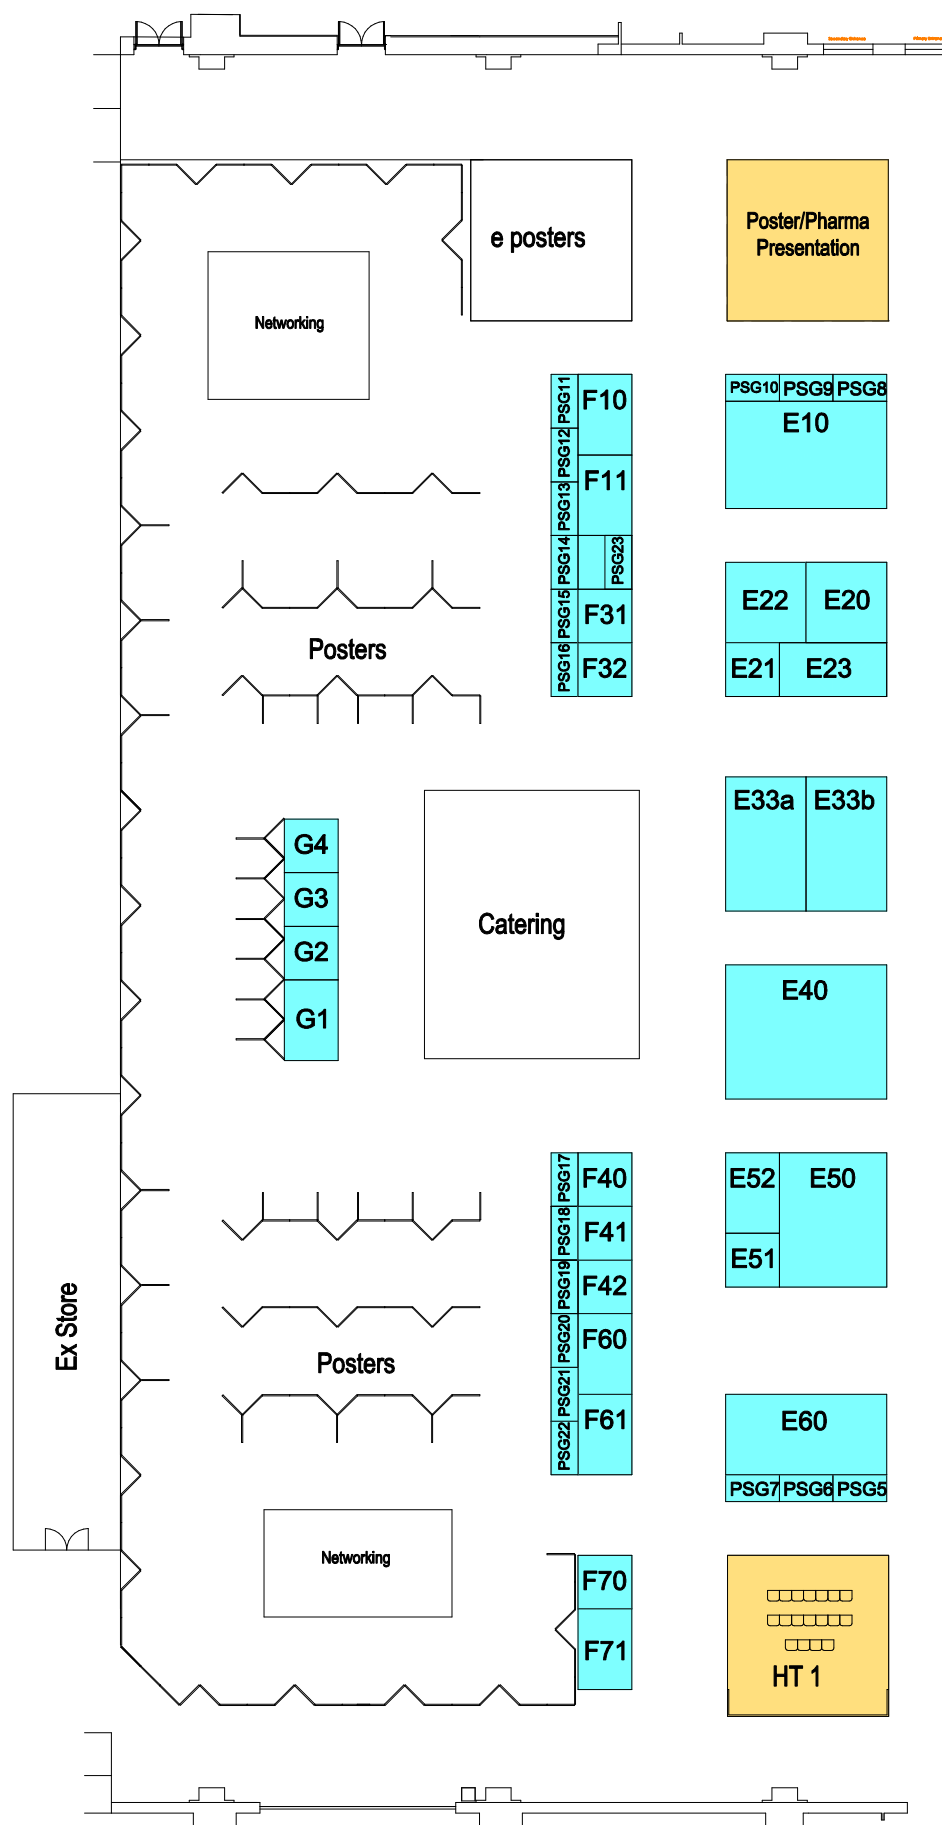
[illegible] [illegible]

e posters

Poster/Pharma Presentation

Networking

PSG11 F10
PSG12 F11
PSG13
PSG14 PSG23
PSG15 F31
PSG16 F32

PSG10 PSG9 PSG8
E10

E22 E20
E21 E23

Posters

E33a E33b

G4
G3
G2
G1

Catering

E40

Ex Store

PSG17 F40
PSG18 F41
PSG19 F42
PSG20 F60
PSG21
PSG22 F61

E52 E50
E51

Posters

E60
PSG7 PSG6 PSG5

Networking

F70
F71

HT 1